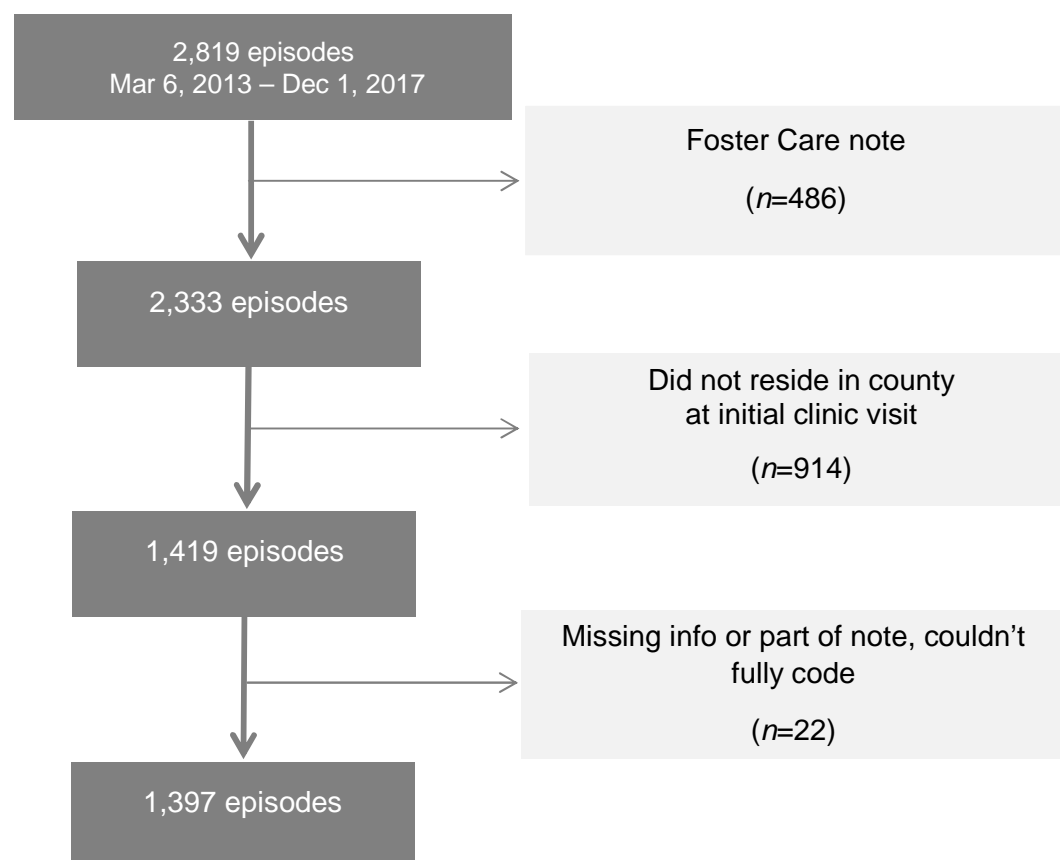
2,819 episodes
Mar 6, 2013 – Dec 1, 2017

Foster Care note

($n$=486)

2,333 episodes

Did not reside in county at initial clinic visit

($n$=914)

1,419 episodes

Missing info or part of note, couldn't fully code

($n$=22)

1,397 episodes